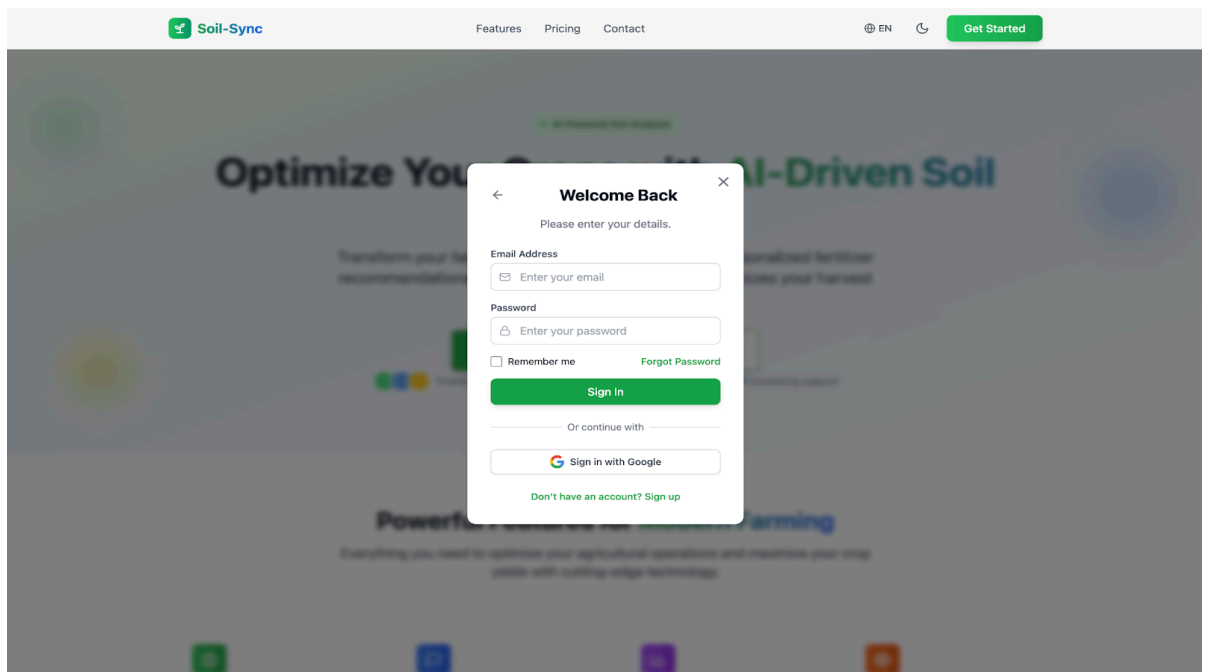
Soil-Sync

Features Pricing Contact

EN

Get Started

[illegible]

Optimize You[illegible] AI-Driven Soil

Transform your fa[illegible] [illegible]nalized fertilizer recommendation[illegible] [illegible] your harvest

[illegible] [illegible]

Welcome Back

Please enter your details.

Email Address

Enter your email

Password

Enter your password

Remember me

Forgot Password

Sign In

Or continue with

Sign in with Google

Don't have an account? Sign up

Powerf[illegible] Farming

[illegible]